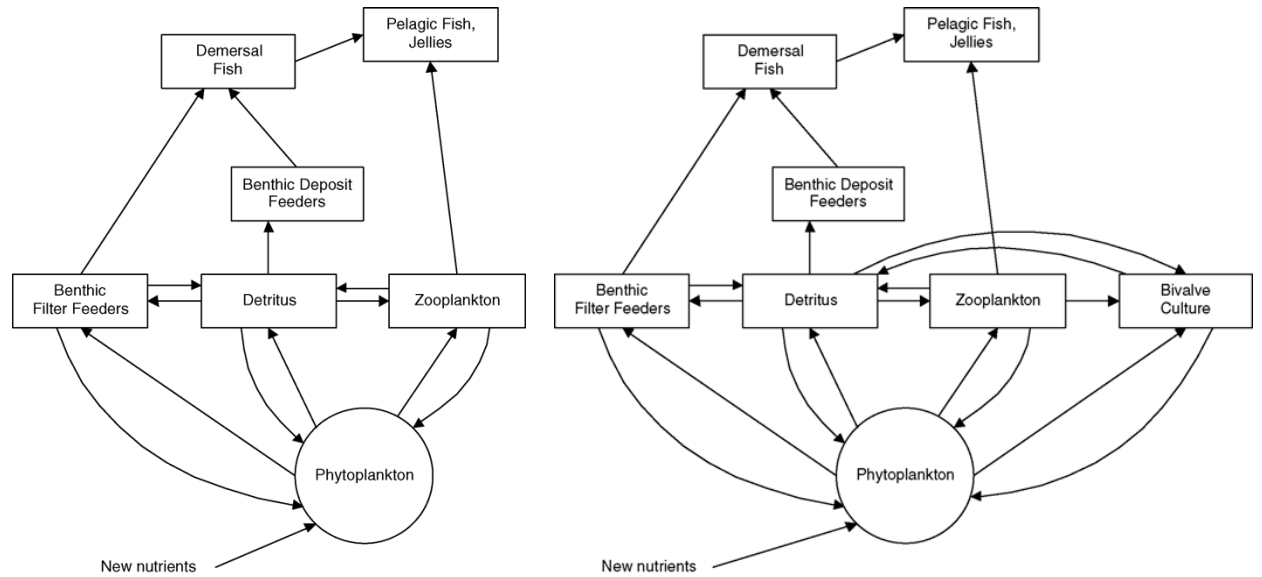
Pelagic Fish, Jellies

Demersal Fish

Benthic Deposit Feeders

Benthic Filter Feeders

Detritus

Zooplankton

Phytoplankton

New nutrients

Pelagic Fish, Jellies

Demersal Fish

Benthic Deposit Feeders

Benthic Filter Feeders

Detritus

Zooplankton

Bivalve Culture

Phytoplankton

New nutrients